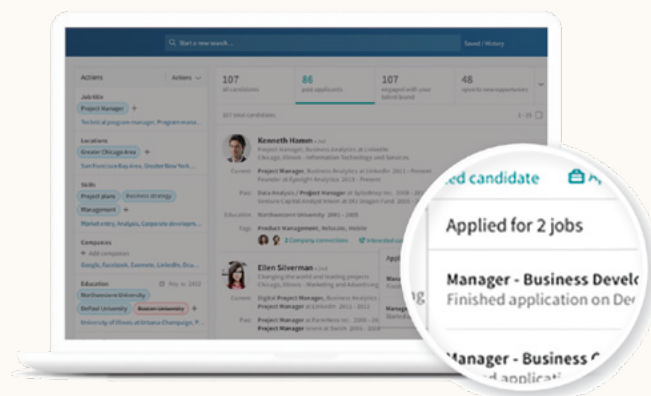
Start a new search...

Saved / History

Actions

Actions

Job title

Project Manager +

Technical program manager, Program mana...

Locations

Greater Chicago Area +

San Francisco Bay Area, Greater New York...

Skills

Project plans

Business strategy

Management +

Market entry, Analysis, Corporate develop...

Companies

+ Add companies

Google, Facebook, Evernote, LinkedIn, Dra...

Education

Northwestern University

DePaul University

Boston University +

University of Illinois at Urbana-Champaign, P...

107
all candidates

86
past applicants

107
engaged with your talent brand

48
open to new opportunities

107 total candidates

Kenneth Hamm
Project Manager, Business Analytics at LinkedIn
Chicago, Illinois · Information Technology and Services

Current
Project Manager, Business Analytics at LinkedIn 2011 – Present
Founder at Eyesight Analytics 2013 – Present

Past
Data Analysis / Project Manager at SplashKey Inc. 2008 – 2011
Venture Capital Analyst Intern at JBJ Dragon Fund 2006 – 2008

Education
Northwestern University 2001 – 2005

Tags
Product Management, Relocate, Mobile

2 Company connections

Ellen Silverman
Changing the world and leading projects
Chicago, Illinois · Marketing and Advertising

Current
Digital Project Manager, Business Analytics
Project Manager at LinkedIn 2011 – 2013

Past
Project Manager at Fanatics Inc 2009 – 2011
Project Manager at Search 2005 – 2008

ed candidate

Applied for 2 jobs

Manager - Business Develo
Finished application on De

Manager - Business C
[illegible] application